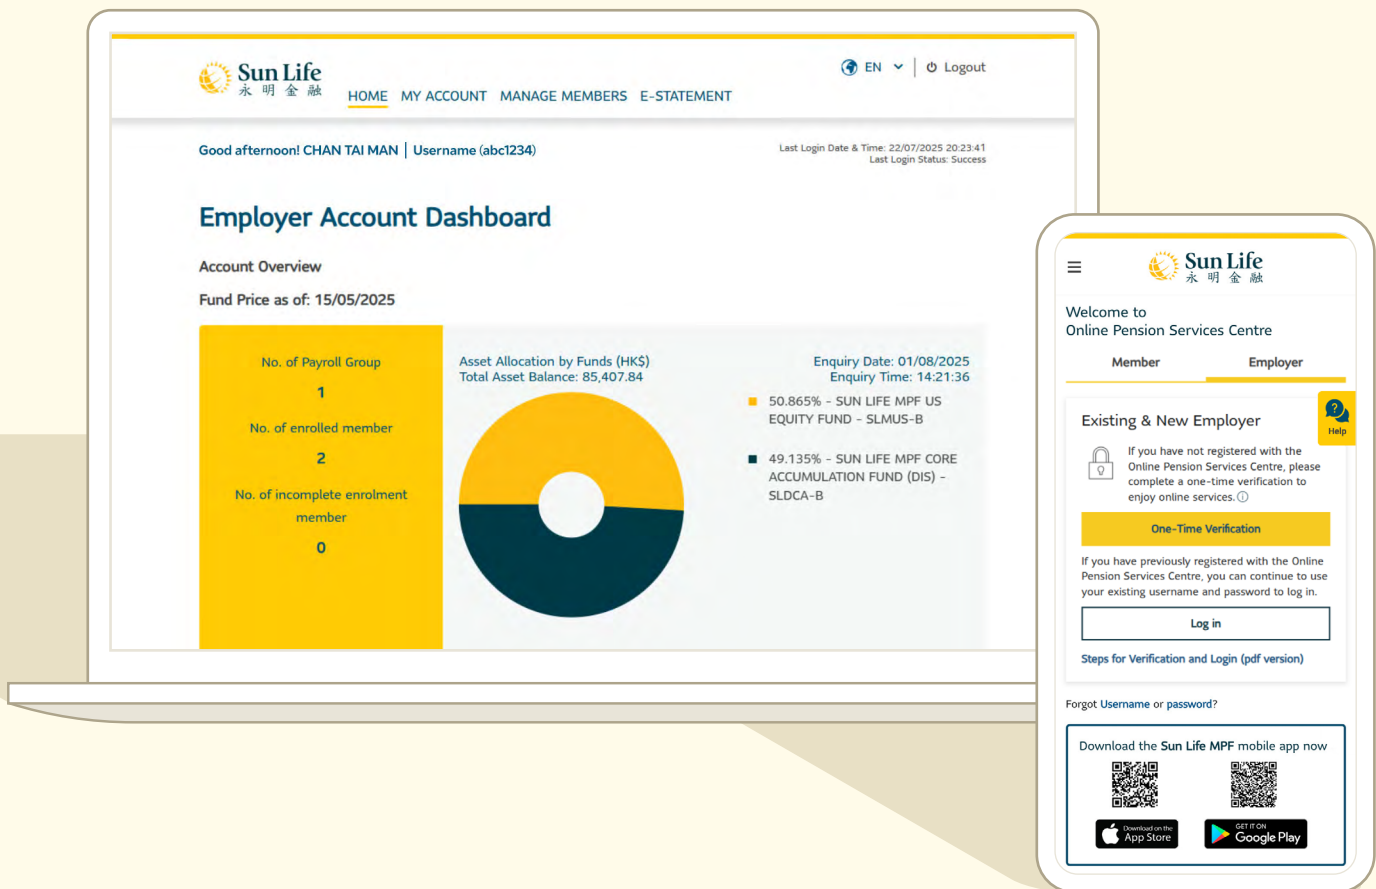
Sun Life
永明金融

HOME MY ACCOUNT MANAGE MEMBERS E-STATEMENT

EN Logout

Good afternoon! CHAN TAI MAN | Username (abc1234)

Last Login Date & Time: 22/07/2025 20:23:41
Last Login Status: Success

Employer Account Dashboard

Account Overview

Fund Price as of: 15/05/2025

No. of Payroll Group
1
No. of enrolled member
2
No. of incomplete enrolment member
0

Asset Allocation by Funds (HK$)
Total Asset Balance: 85,407.84

Enquiry Date: 01/08/2025
Enquiry Time: 14:21:36

50.865% - SUN LIFE MPF US EQUITY FUND - SLMUS-B

49.135% - SUN LIFE MPF CORE ACCUMULATION FUND (DIS) - SLDCA-B

Sun Life
永明金融

Welcome to
Online Pension Services Centre

Member Employer

Existing & New Employer

Help

If you have not registered with the Online Pension Services Centre, please complete a one-time verification to enjoy online services.

One-Time Verification

If you have previously registered with the Online Pension Services Centre, you can continue to use your existing username and password to log in.

Log in

Steps for Verification and Login (pdf version)

Forgot Username or password?

Download the Sun Life MPF mobile app now

Download on the App Store

GET IT ON Google Play